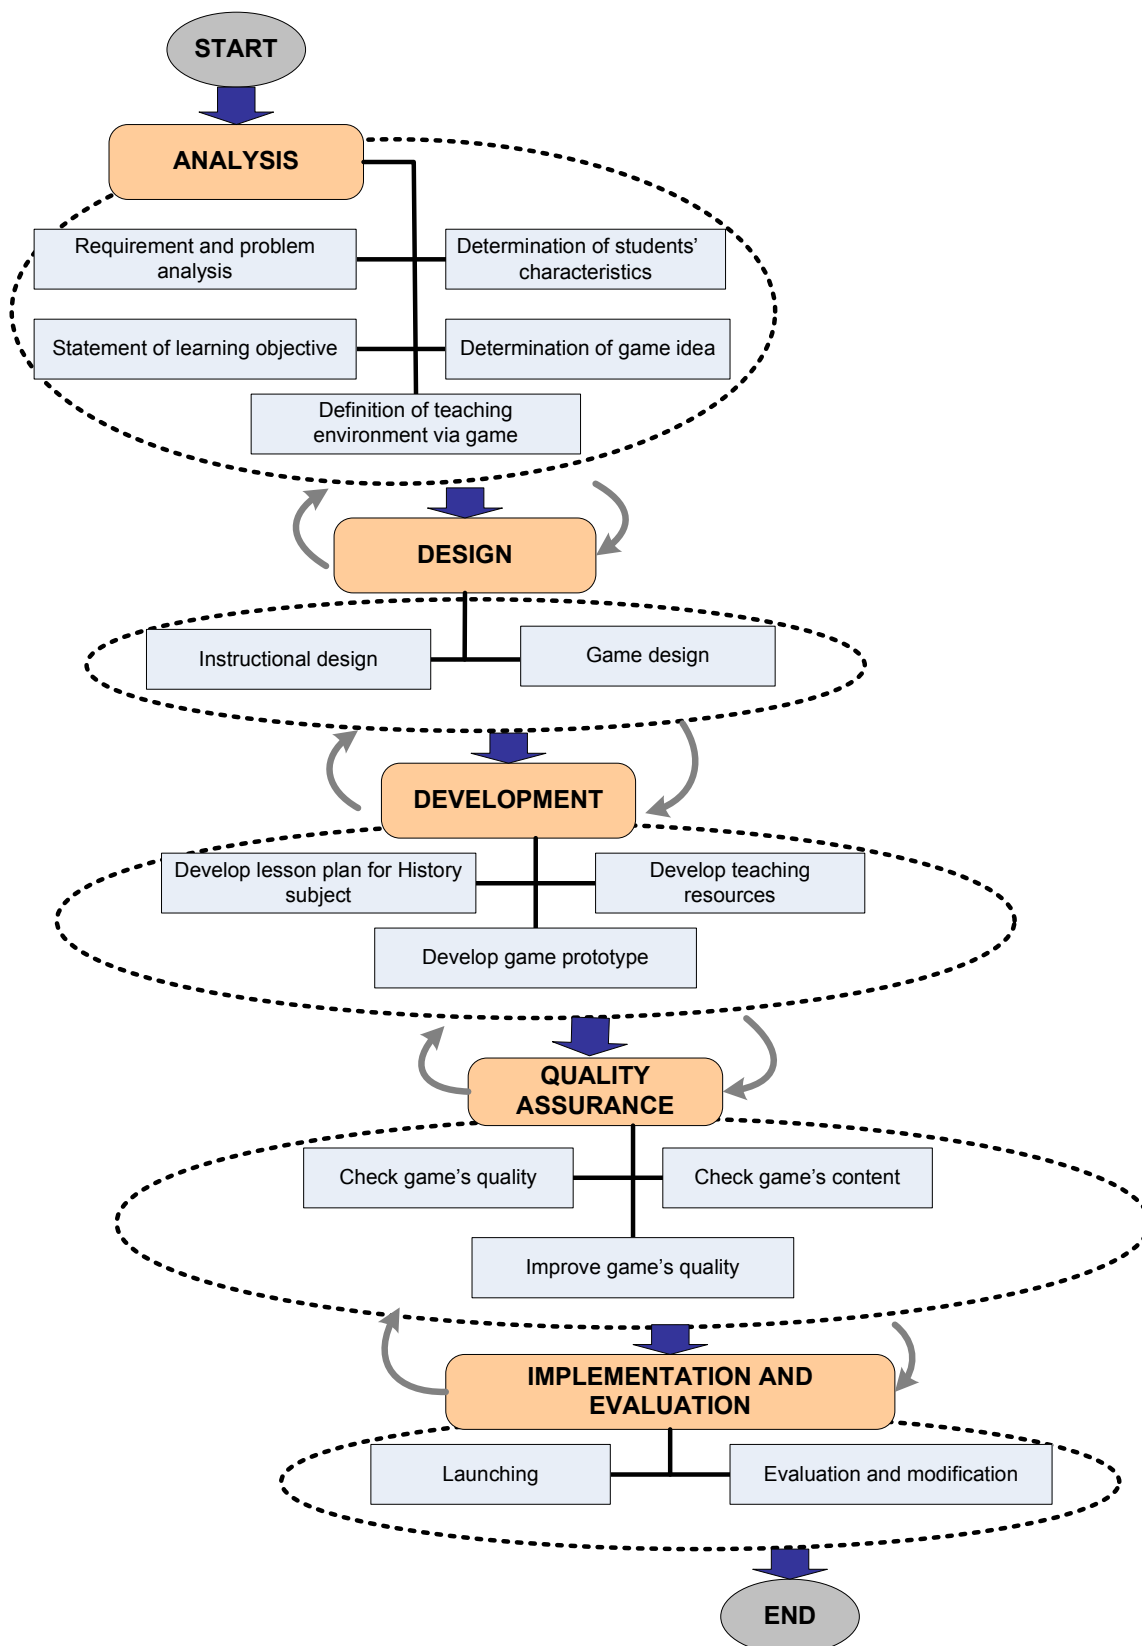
START

ANALYSIS

Requirement and problem analysis

Determination of students' characteristics

Statement of learning objective

Determination of game idea

Definition of teaching environment via game

DESIGN

Instructional design

Game design

DEVELOPMENT

Develop lesson plan for History subject

Develop teaching resources

Develop game prototype

QUALITY ASSURANCE

Check game's quality

Check game's content

Improve game's quality

IMPLEMENTATION AND EVALUATION

Launching

Evaluation and modification

END